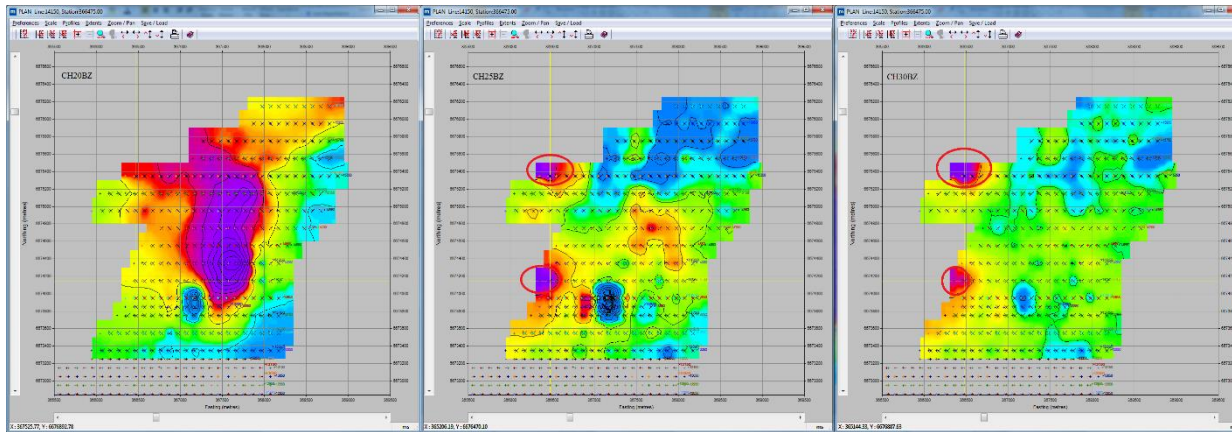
PLAN Line:14150, Station:366475.00
Preferences Scale Profiles Extents Zoom / Pan Save / Load
CH20BZ
Northing (metres)
Easting (metres)
X: 367525.77, Y: 6676882.78

PLAN Line:14150, Station:366475.00
Preferences Scale Profiles Extents Zoom / Pan Save / Load
CH25BZ
Northing (metres)
Easting (metres)
X: 365206.18, Y: 6676470.10

PLAN Line:14150, Station:366475.00
Preferences Scale Profiles Extents Zoom / Pan Save / Load
CH30BZ
Northing (metres)
Easting (metres)
X: 363144.33, Y: 6676887.53